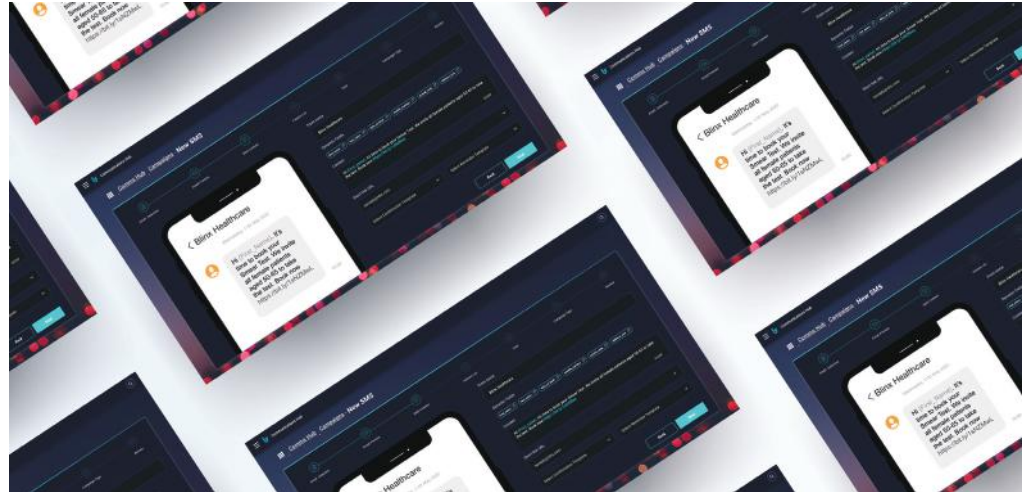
Comms Hub Campaigns New SMS

< Blinx Healthcare

Hi {First_Name}, it's time to book your Smear Test. We invite all female patients aged 50-65 to take the test. Book now: https://bit.ly/1aNZMeL

Back

Comms Hub Campaigns New SMS

< Blinx Healthcare

Hi {First_Name}, it's time to book your Smear Test. We invite all female patients aged 50-65 to take the test. Book now: https://bit.ly/1aNZMeL

Back

Comms Hub Campaigns New SMS

< Blinx Healthcare

Hi {First_Name}, it's time to book your Smear Test. We invite all female patients aged 50-65 to take the test. Book now: https://bit.ly/1aNZMeL

Back

Comms Hub Campaigns New SMS

Blinx Healthcare

Back

Blinx Healthcare

Back